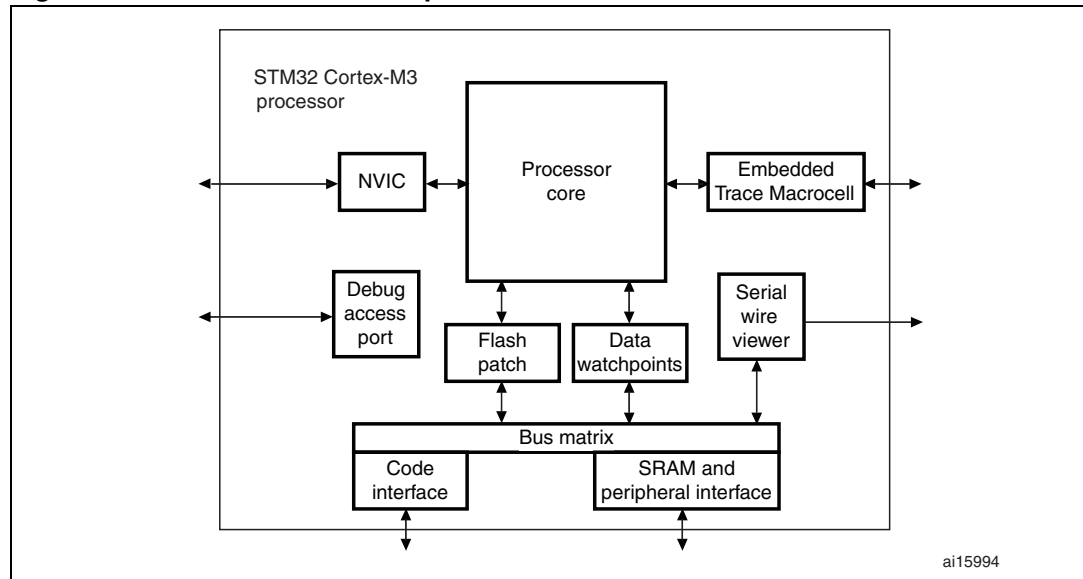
STM32 Cortex-M3 processor

NVIC

Processor core

Embedded Trace Macrocell

Debug access port

Serial wire viewer

Flash patch

Data watchpoints

Bus matrix

Code interface

SRAM and peripheral interface

ai15994